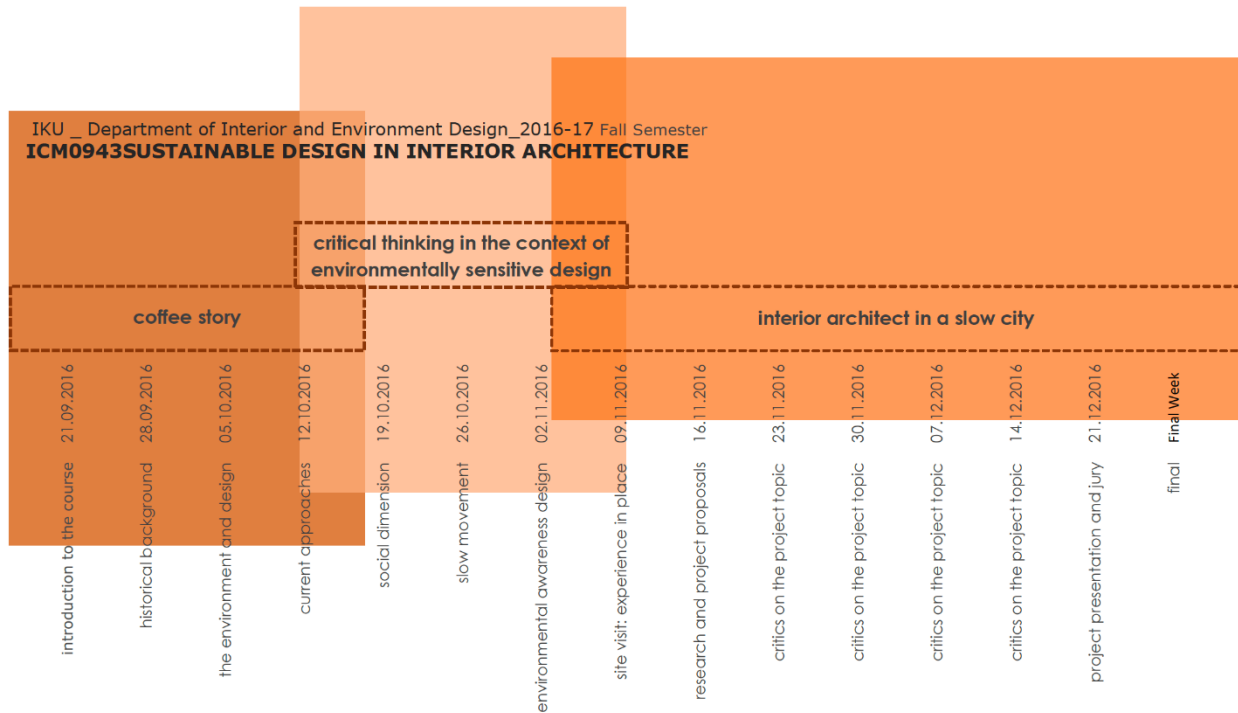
IKU _ Department of Interior and Environment Design_2016-17 Fall Semester
ICM0943SUSTAINABLE DESIGN IN INTERIOR ARCHITECTURE

critical thinking in the context of environmentally sensitive design

coffee story

interior architect in a slow city

21.09.2016 introduction to the course
28.09.2016 historical background
05.10.2016 the environment and design
12.10.2016 current approaches
19.10.2016 social dimension
26.10.2016 slow movement
02.11.2016 environmental awareness design
09.11.2016 site visit: experience in place
16.11.2016 research and project proposals
23.11.2016 critics on the project topic
30.11.2016 critics on the project topic
07.12.2016 critics on the project topic
14.12.2016 critics on the project topic
21.12.2016 project presentation and jury
Final Week final